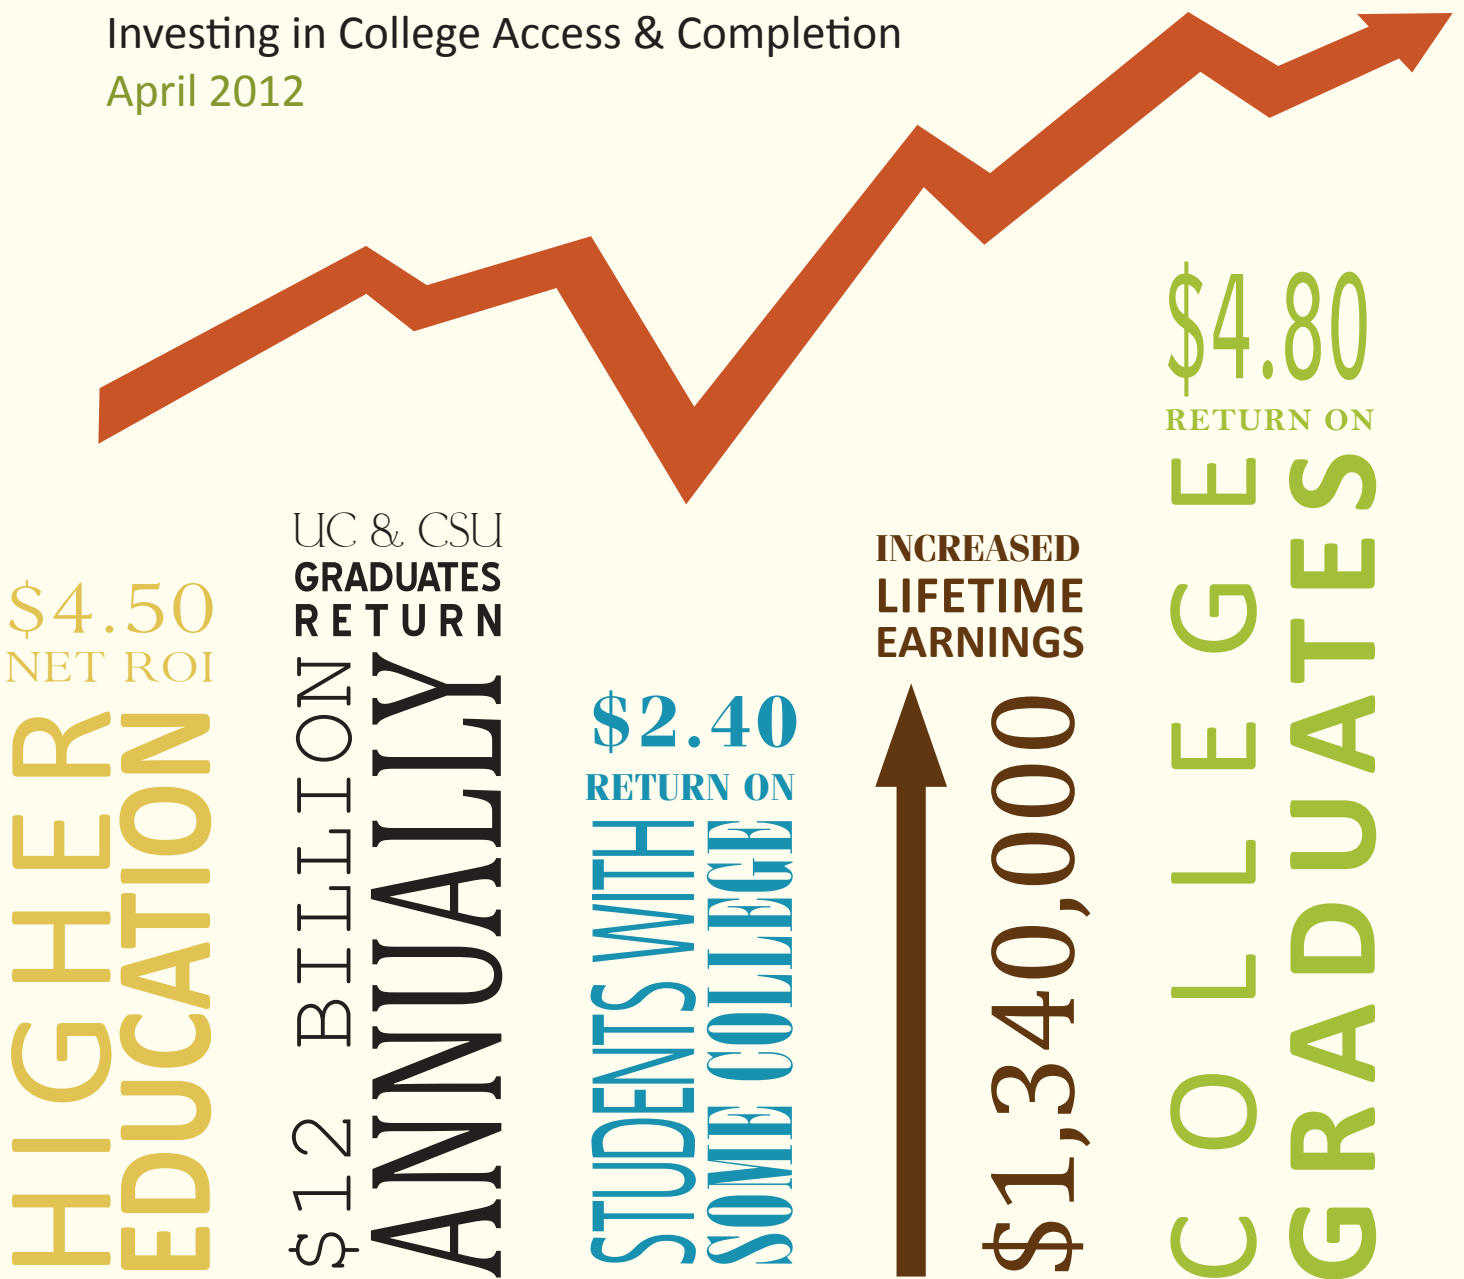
Investing in College Access & Completion
April 2012

$4.50
NET ROI
HIGHER
EDUCATION

UC & CSU
GRADUATES
RETURN
$12 BILLION
ANNUALLY

$2.40
RETURN ON
STUDENTS WITH
SOME COLLEGE

INCREASED
LIFETIME
EARNINGS
$1,340,000

$4.80
RETURN ON
COLLEGE
GRADUATES